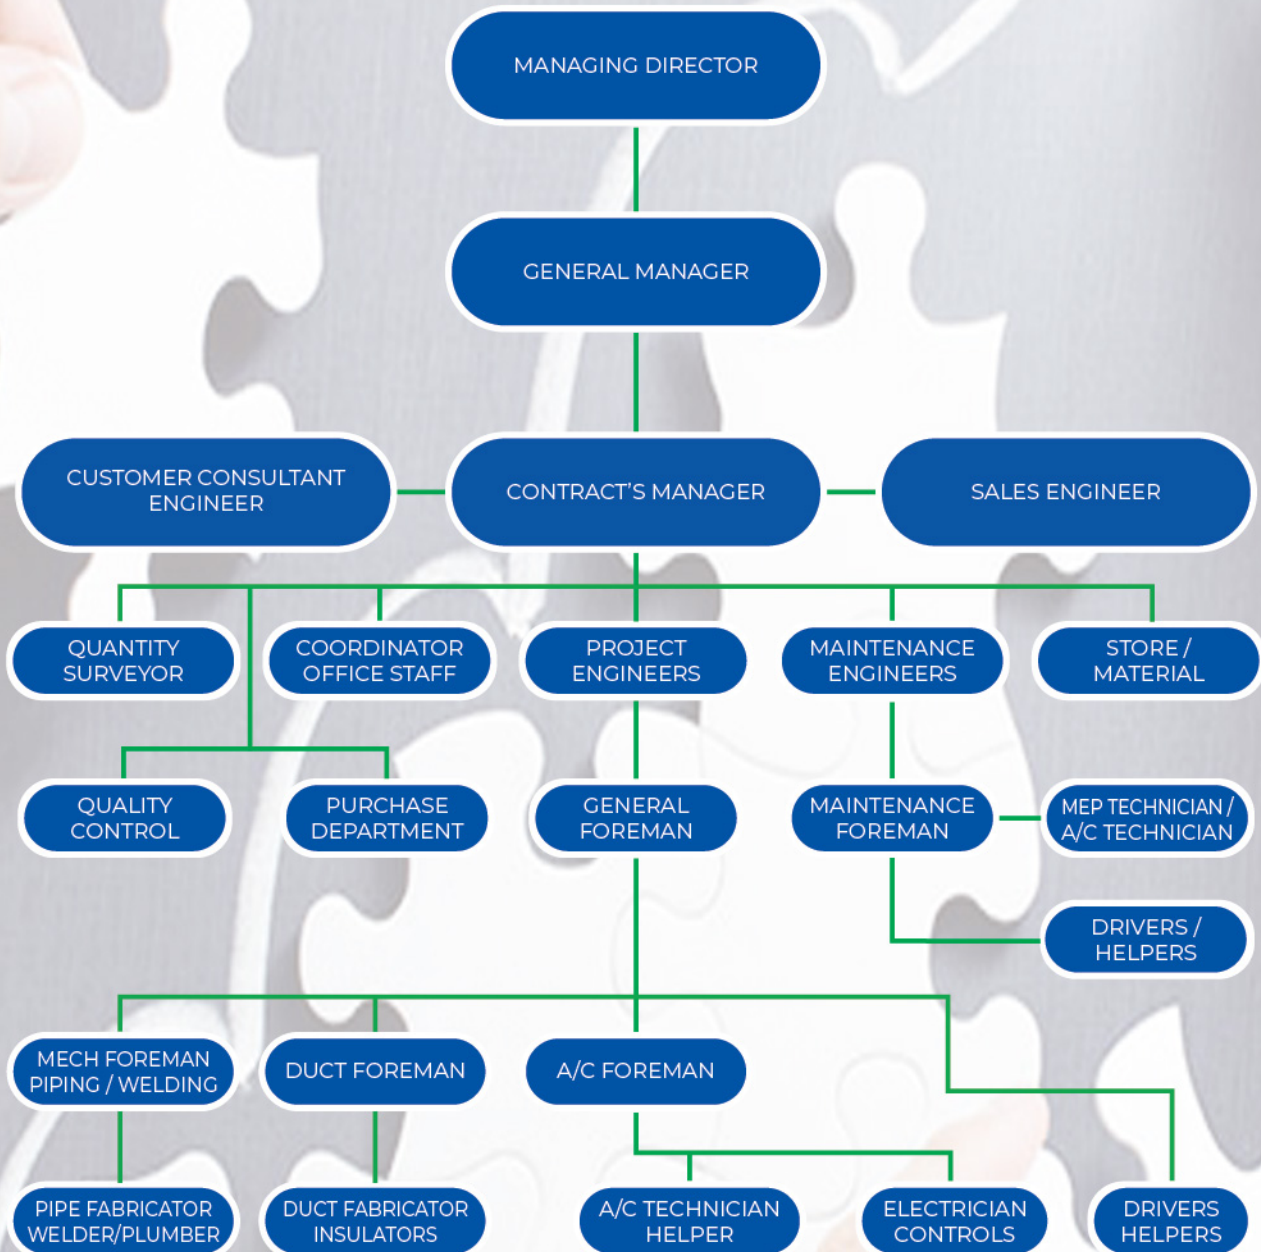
MANAGING DIRECTOR

GENERAL MANAGER

CUSTOMER CONSULTANT ENGINEER

CONTRACT'S MANAGER

SALES ENGINEER

QUANTITY SURVEYOR

COORDINATOR OFFICE STAFF

PROJECT ENGINEERS

MAINTENANCE ENGINEERS

STORE / MATERIAL

QUALITY CONTROL

PURCHASE DEPARTMENT

GENERAL FOREMAN

MAINTENANCE FOREMAN

MEP TECHNICIAN / A/C TECHNICIAN

DRIVERS / HELPERS

MECH FOREMAN PIPING / WELDING

DUCT FOREMAN

A/C FOREMAN

PIPE FABRICATOR WELDER/PLUMBER

DUCT FABRICATOR INSULATORS

A/C TECHNICIAN HELPER

ELECTRICIAN CONTROLS

DRIVERS HELPERS